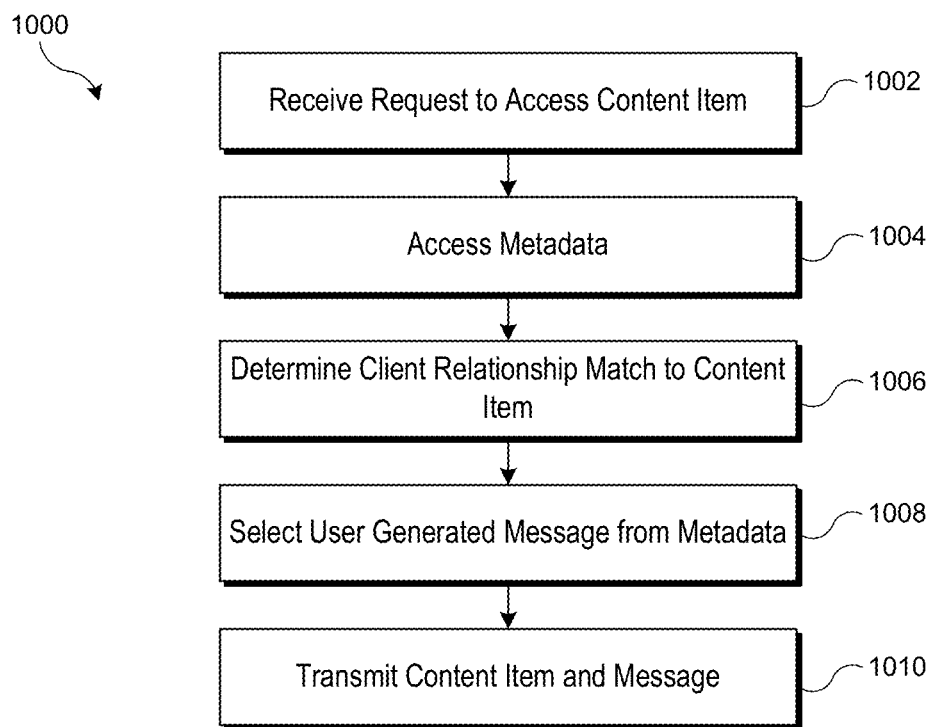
1000

Receive Request to Access Content Item

1002

Access Metadata

1004

Determine Client Relationship Match to Content Item

1006

Select User Generated Message from Metadata

1008

Transmit Content Item and Message

1010